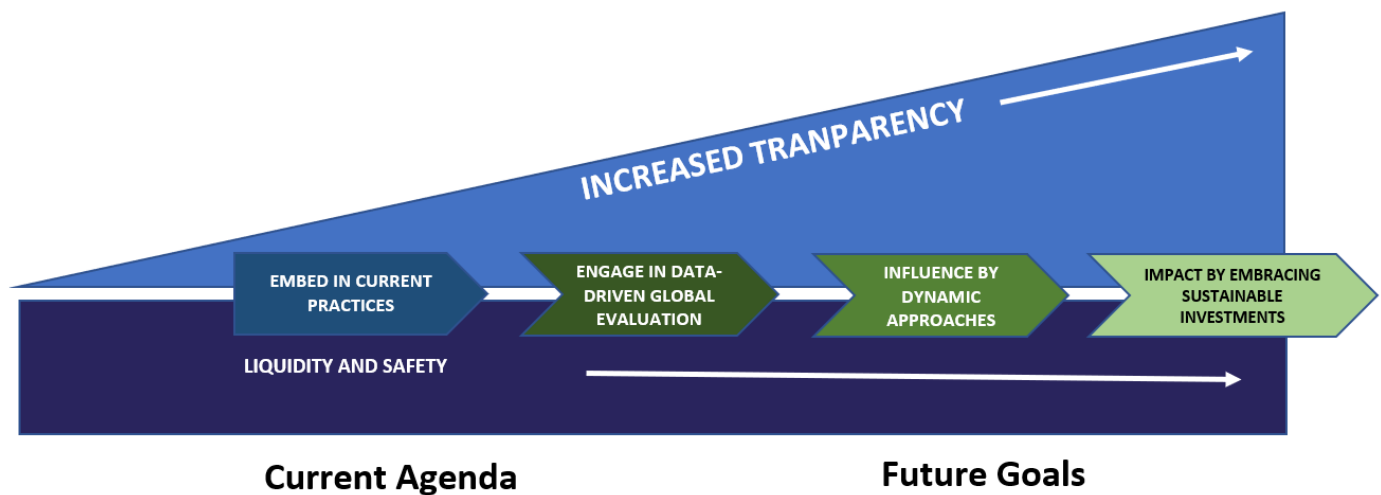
INCREASED TRANPARENCY

EMBED IN CURRENT PRACTICES

ENGAGE IN DATA-DRIVEN GLOBAL EVALUATION

INFLUENCE BY DYNAMIC APPROACHES

IMPACT BY EMBRACING SUSTAINABLE INVESTMENTS

LIQUIDITY AND SAFETY

Current Agenda

Future Goals